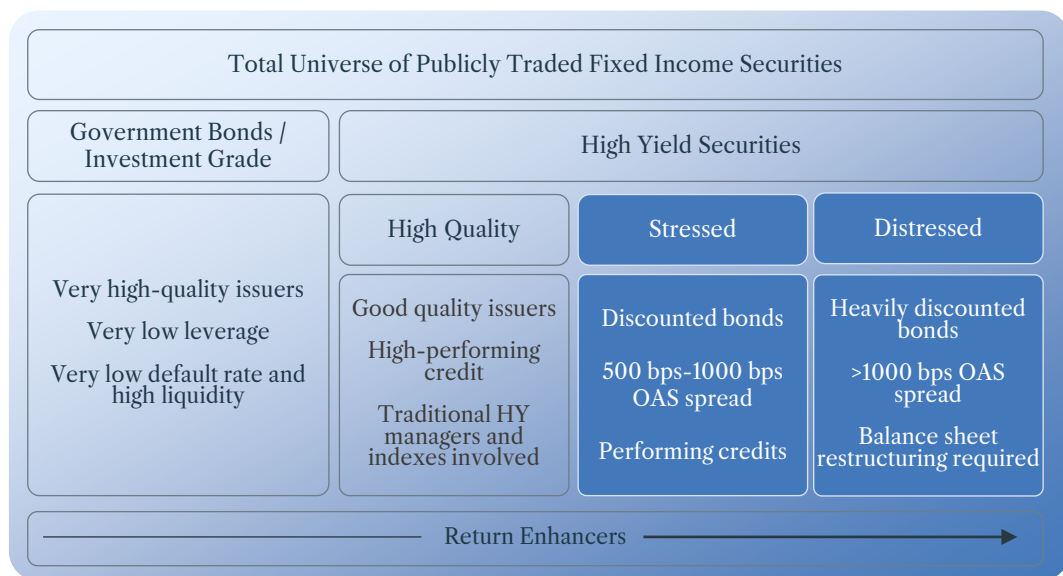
Total Universe of Publicly Traded Fixed Income Securities

Government Bonds / Investment Grade

High Yield Securities

Very high-quality issuers

Very low leverage

Very low default rate and high liquidity

High Quality

Good quality issuers

High-performing credit

Traditional HY managers and indexes involved

Stressed

Discounted bonds

500 bps-1000 bps OAS spread

Performing credits

Distressed

Heavily discounted bonds

>1000 bps OAS spread

Balance sheet restructuring required

Return Enhancers